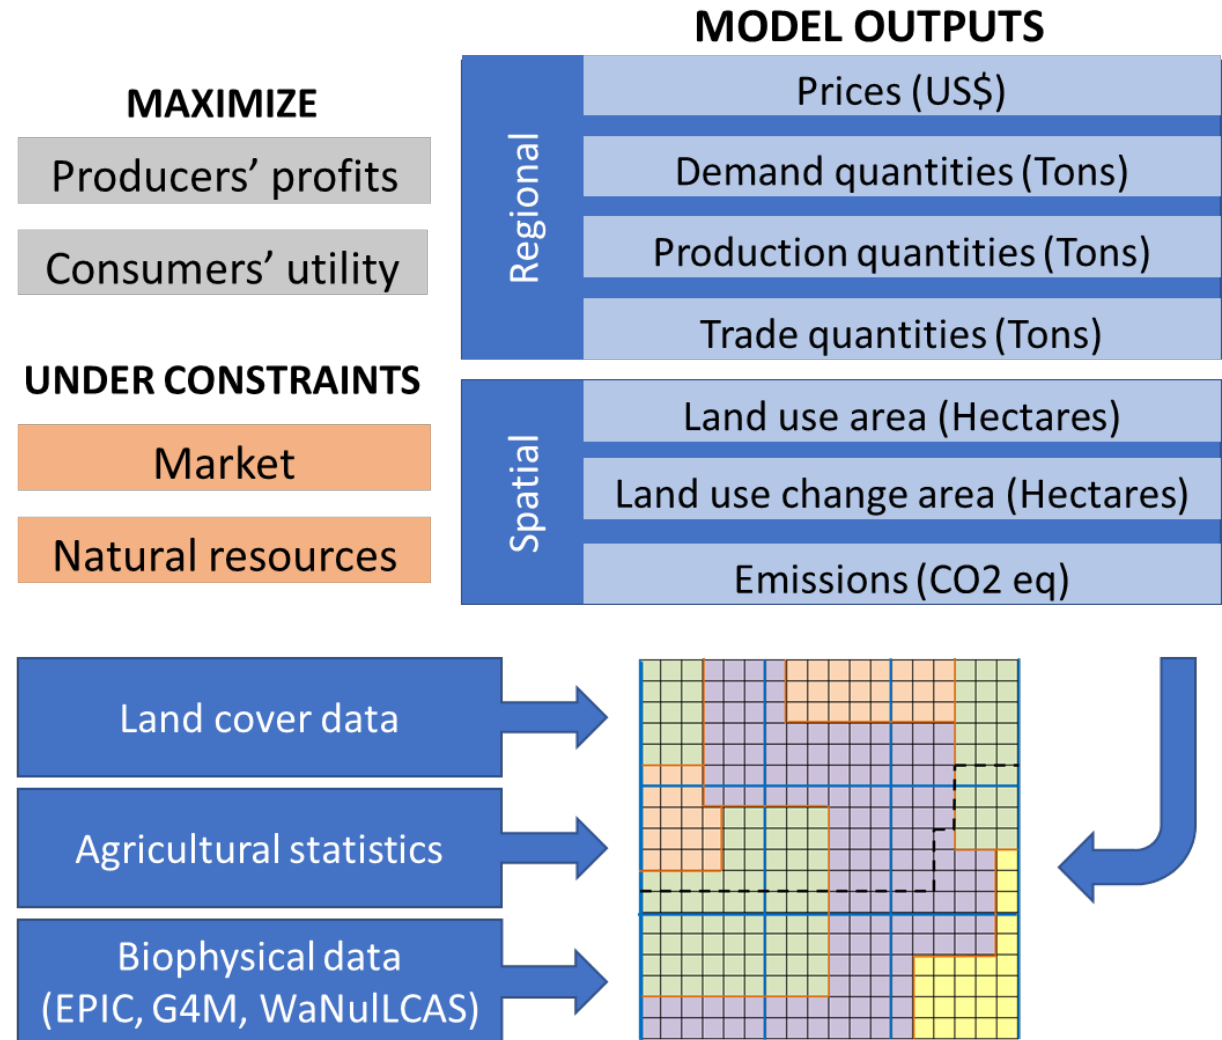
MAXIMIZE

Producers' profits

Consumers' utility

UNDER CONSTRAINTS

Market

Natural resources

MODEL OUTPUTS

Regional

Prices (US$)

Demand quantities (Tons)

Production quantities (Tons)

Trade quantities (Tons)

Spatial

Land use area (Hectares)

Land use change area (Hectares)

Emissions (CO2 eq)

Land cover data

Agricultural statistics

Biophysical data (EPIC, G4M, WaNulCAS)